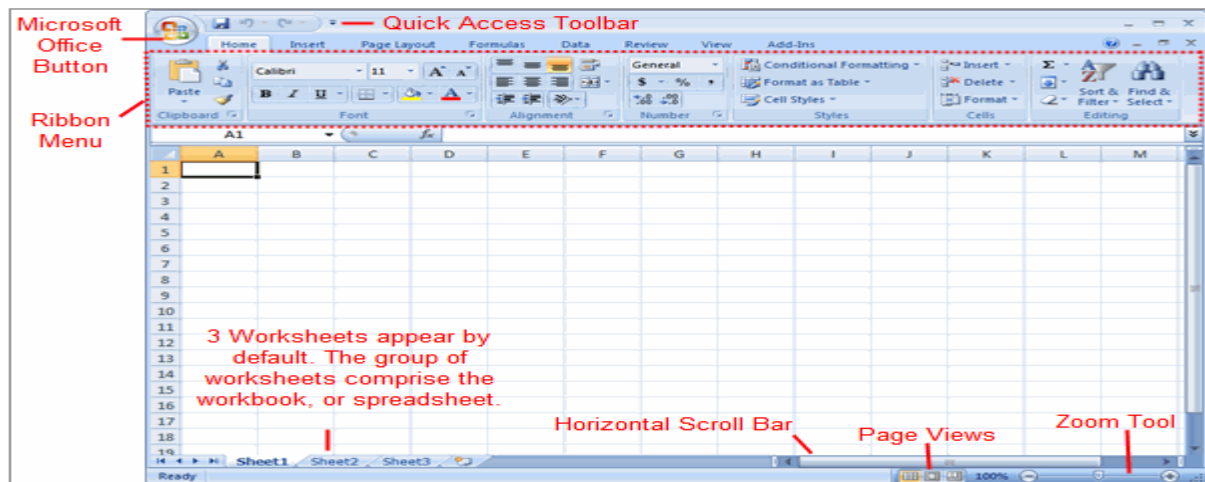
Microsoft Office Button

Quick Access Toolbar

Ribbon Menu

Home Insert Page Layout Formulas Data Review View Add-Ins

Paste

Calibri 11 A A

B I U A

General

$ % ,

Conditional Formatting

Format as Table

Cell Styles

Insert

Delete

Format

Σ

Sort & Filter

Find & Select

Clipboard Font Alignment Number Styles Cells Editing

A1 fx

| | A | B | C | D | E | F | G | H | I | J | K | L | M |
|---|---|---|---|---|---|---|---|---|---|---|---|---|---|
| 1 | | | | | | | | | | | | | |
| 2 | | | | | | | | | | | | | |
| 3 | | | | | | | | | | | | | |
| 4 | | | | | | | | | | | | | |
| 5 | | | | | | | | | | | | | |
| 6 | | | | | | | | | | | | | |
| 7 | | | | | | | | | | | | | |
| 8 | | | | | | | | | | | | | |
| 9 | | | | | | | | | | | | | |
| 10 | | | | | | | | | | | | | |
| 11 | | | | | | | | | | | | | |
| 12 | | | | | | | | | | | | | |
| 13 | | | | | | | | | | | | | |
| 14 | | | | | | | | | | | | | |
| 15 | | | | | | | | | | | | | |
| 16 | | | | | | | | | | | | | |
| 17 | | | | | | | | | | | | | |
| 18 | | | | | | | | | | | | | |
| 19 | | | | | | | | | | | | | |

3 Worksheets appear by default. The group of worksheets comprise the workbook, or spreadsheet.

Horizontal Scroll Bar

Page Views

Zoom Tool

Sheet1 Sheet2 Sheet3

Ready 100%